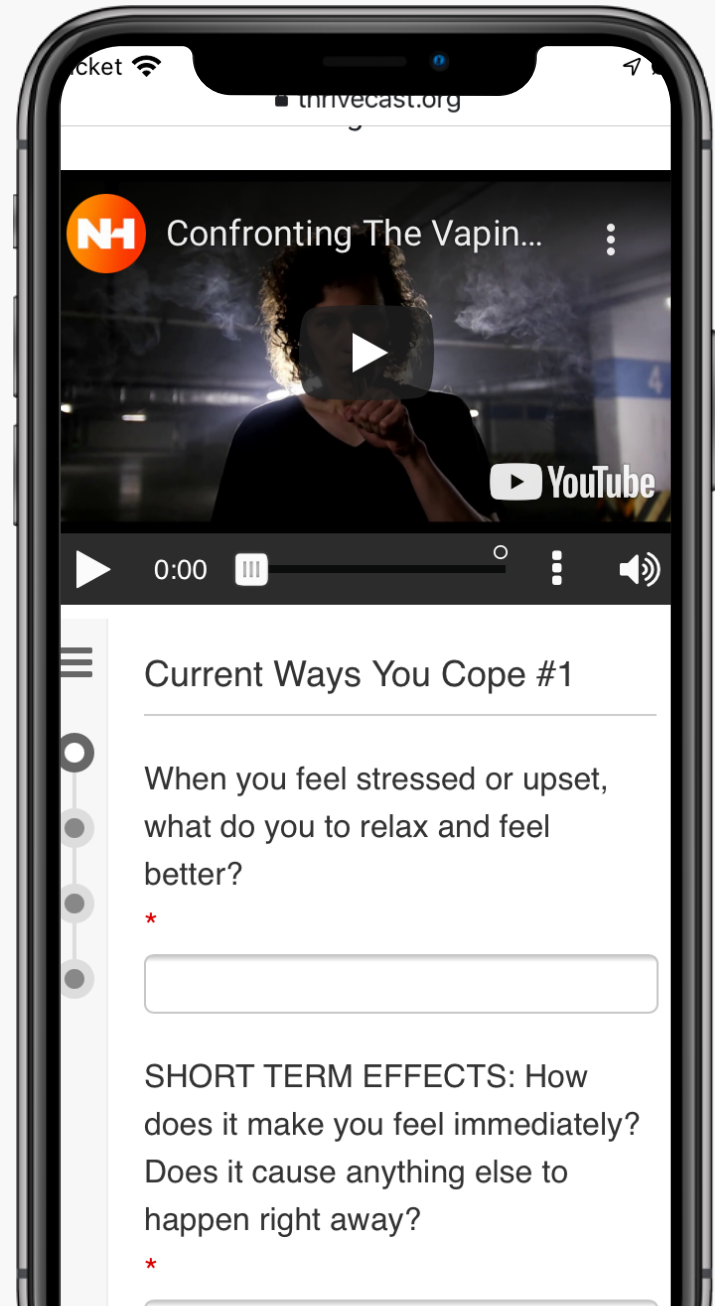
cket

thrivecast.org

NH Confronting The Vapin...

4

YouTube

0:00

Current Ways You Cope #1

When you feel stressed or upset, what do you to relax and feel better?

*

SHORT TERM EFFECTS: How does it make you feel immediately? Does it cause anything else to happen right away?

*